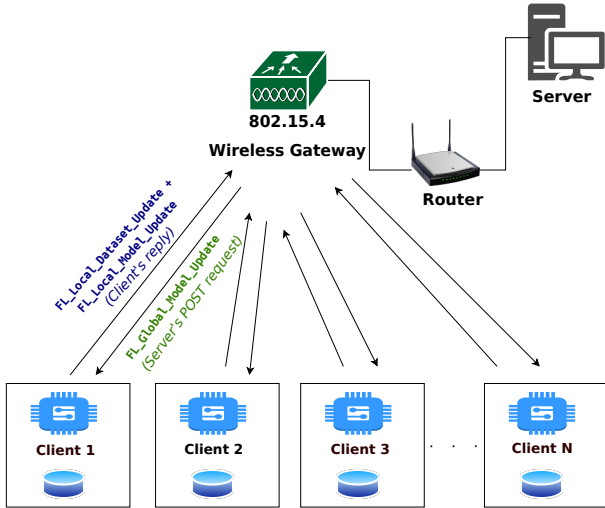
Server

802.15.4

Wireless Gateway

Router

FL_Local_Dataset_Update +
FL_Local_Model_Update
(Client's reply)

FL_Global_Model_Update
(Server's POST request)

Client 1

Client 2

Client 3

. . .

Client N